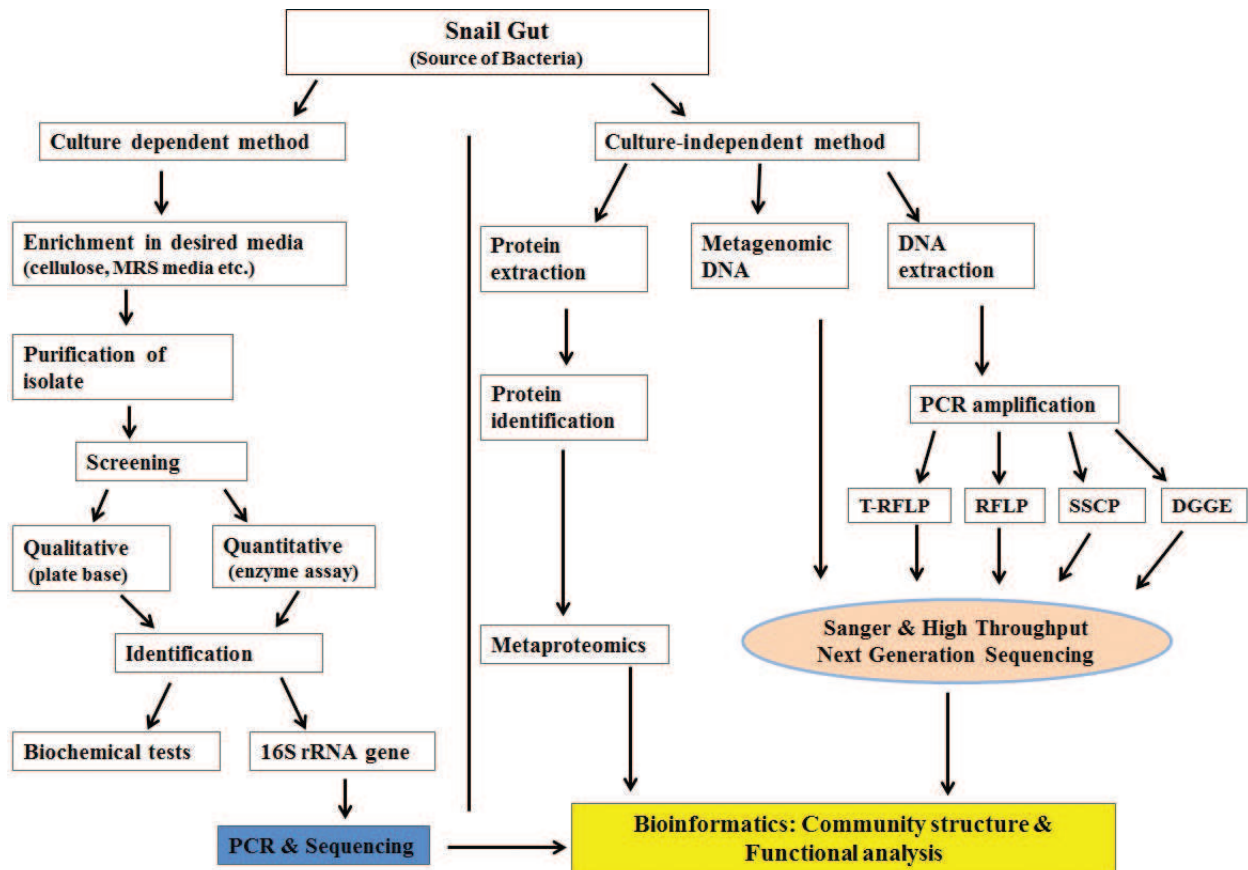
Snail Gut
(Source of Bacteria)

Culture dependent method

Enrichment in desired media
(cellulose, MRS media etc.)

Purification of isolate

Screening

Qualitative
(plate base)

Quantitative
(enzyme assay)

Identification

Biochemical tests

16S rRNA gene

PCR & Sequencing

Culture-independent method

Protein extraction

Metagenomic DNA

DNA extraction

Protein identification

PCR amplification

T-RFLP

RFLP

SSCP

DGGE

Metaproteomics

Sanger & High Throughput Next Generation Sequencing

Bioinformatics: Community structure & Functional analysis